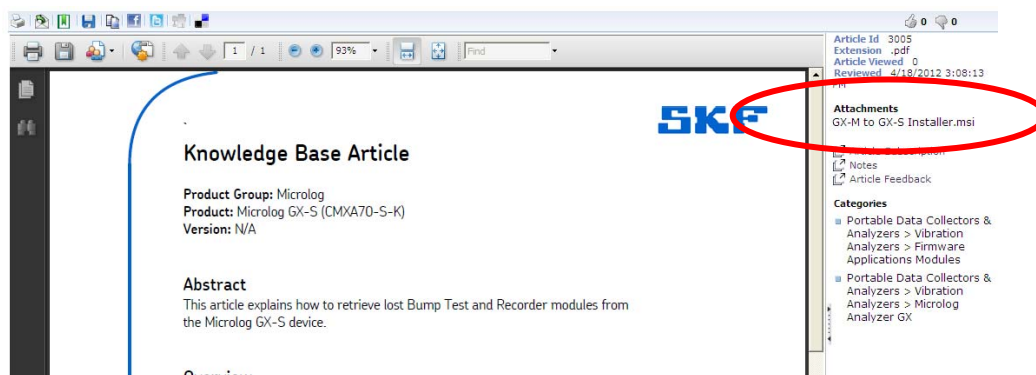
0 0

1 / 1 93% Find

Article Id 3005
Extension .pdf
Article Viewed 0
Reviewed 4/18/2012 3:08:13 PM

Attachments
GX-M to GX-S Installer.msi

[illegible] Subscription
Notes
Article Feedback

Categories
Portable Data Collectors & Analyzers > Vibration Analyzers > Firmware Applications Modules
Portable Data Collectors & Analyzers > Vibration Analyzers > Microlog Analyzer GX

SKF

Knowledge Base Article

Product Group: Microlog
Product: Microlog GX-S (CMXA70-S-K)
Version: N/A

Abstract
This article explains how to retrieve lost Bump Test and Recorder modules from the Microlog GX-S device.

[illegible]